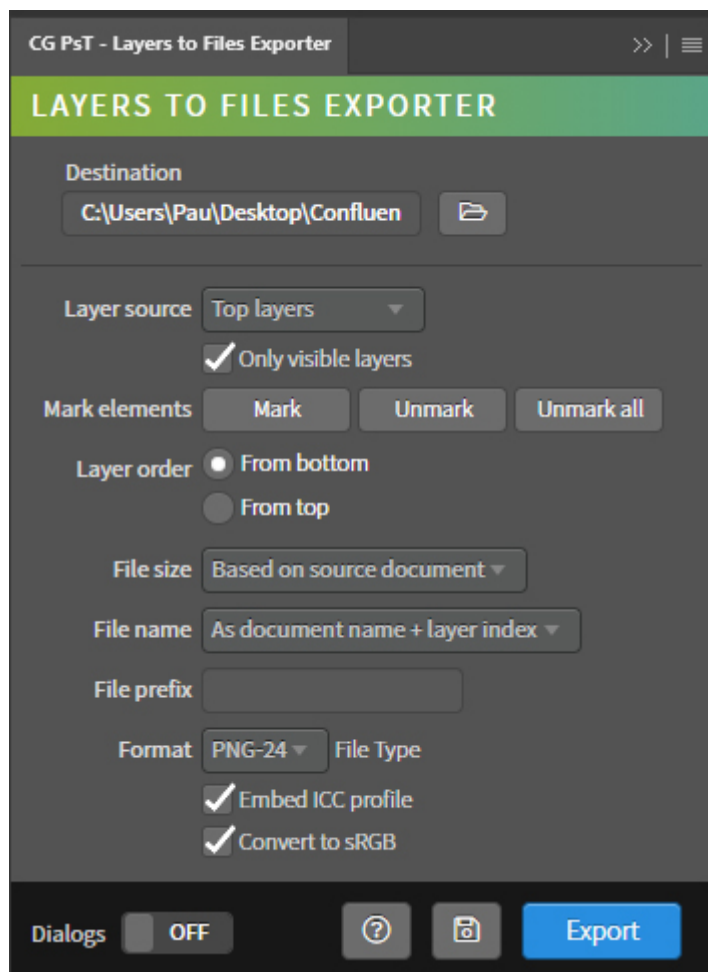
CG PsT - Layers to Files Exporter

>> | ≡

LAYERS TO FILES EXPORTER

Destination

C:\Users\Pau\Desktop\Confluen

Layer source Top layers

Only visible layers

Mark elements Mark Unmark Unmark all

Layer order From bottom

From top

File size Based on source document

File name As document name + layer index

File prefix

Format PNG-24 File Type

Embed ICC profile

Convert to sRGB

Dialogs OFF

Export